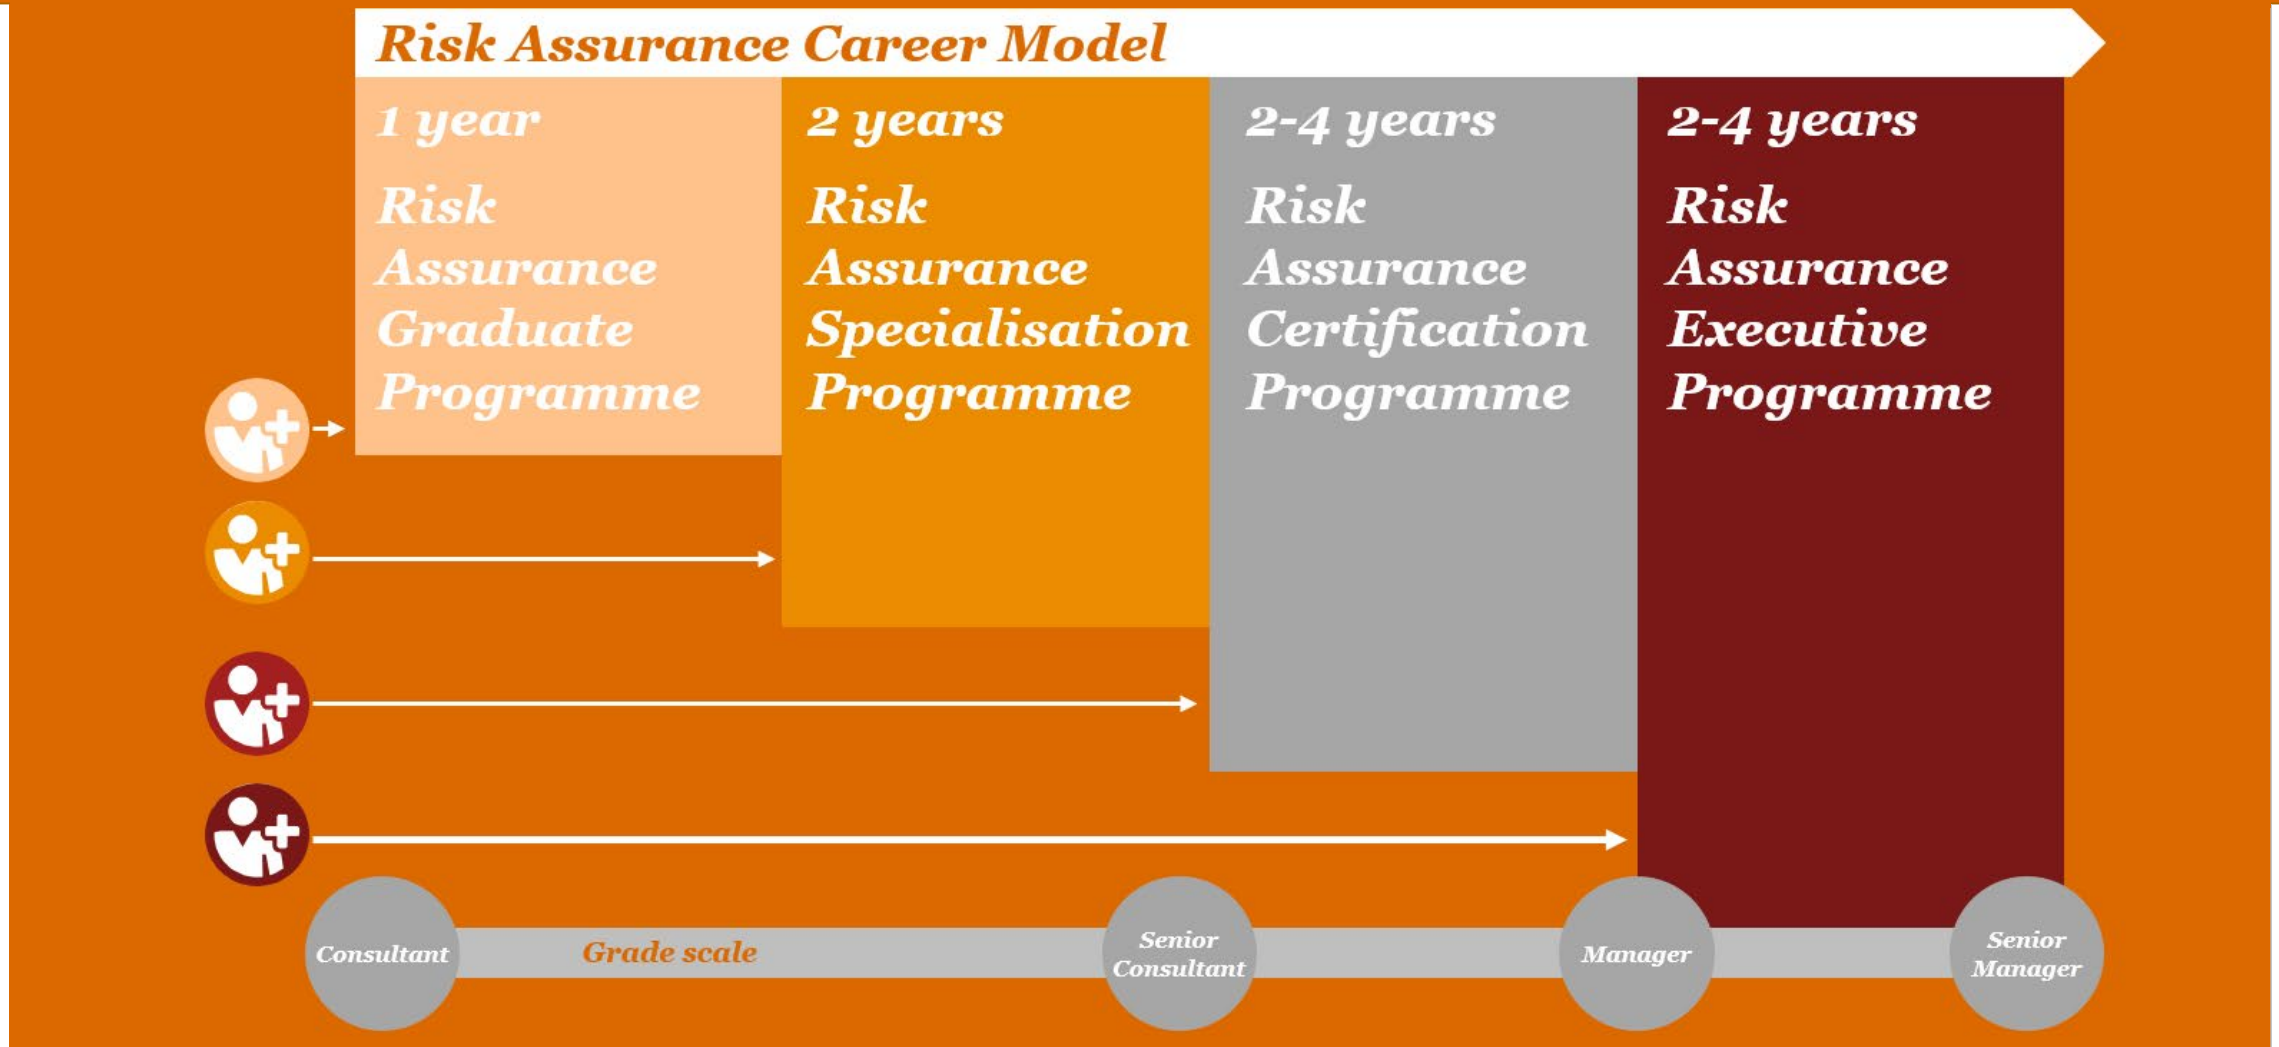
Risk Assurance Career Model

1 year

Risk Assurance Graduate Programme

2 years

Risk Assurance Specialisation Programme

2-4 years

Risk Assurance Certification Programme

2-4 years

Risk Assurance Executive Programme

Consultant

Grade scale

Senior Consultant

Manager

Senior Manager